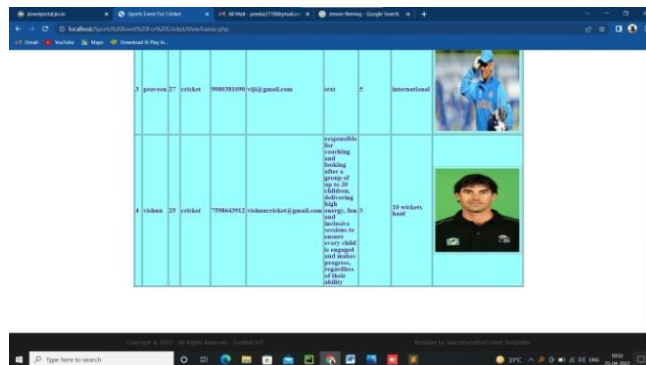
powerportal.jio.in | Sports Event For Cricket | All Mail - preeka2718@gmail.com | steven fleming - Google Search | +

localhost/Sports%20event%20For%20Cricket/ViewTrainer.php

Gmail | YouTube | Maps | Download It Play It...

| 3 | praveen | 27 | cricket | 9080381090 | vijji@gmail.com | text | 5 | international | |
|---|---|---|---|---|---|---|---|---|---|
| 4 | vishnu | 25 | cricket | 7598643912 | vishnucricket@gmail.com | responsible for coaching and looking after a group of up to 20 children, delivering high energy, fun, and inclusive sessions to ensure every child is engaged and makes progress, regardless of their ability | 3 | 10 wickets knul | |

Copyright © 2022 · All Rights Reserved · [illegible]

Template by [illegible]

Type here to search

31°C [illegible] ENG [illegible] 25-04-2023